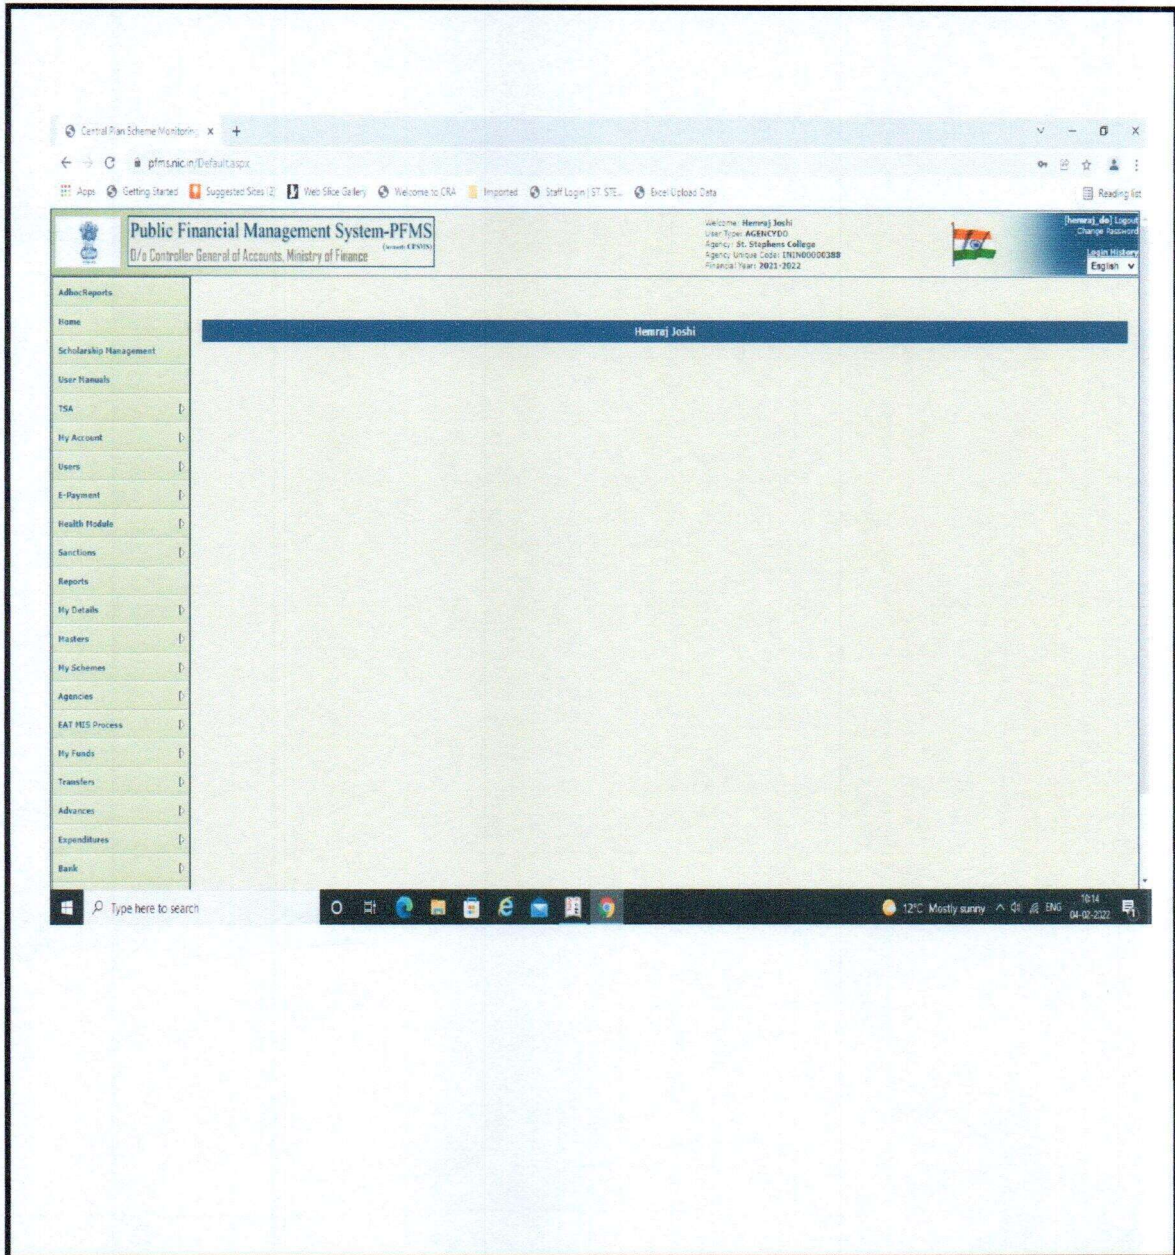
Central Plan Scheme Monitoring ×  +

pfms.nic.in/Default.aspx

Apps  Getting Started  Suggested Sites (2)  Web Slice Gallery  Welcome to CRA  Imported  Staff Login | ST. STE...  Excel Upload Data

Reading list

Public Financial Management System-PFMS
(formerly CPSMS)
O/o Controller General of Accounts, Ministry of Finance

Welcome: Hemraj Joshi
User Type: AGENCYDO
Agency: St. Stephens College
Agency Unique Code: ININ00000388
Financial Year: 2021-2022

[hemraj_do] Logout
Change Password
Login History
English

AdhocReports
Home
Scholarship Management
User Manuals
TSA
My Account
Users
E-Payment
Health Module
Sanctions
Reports
My Details
Masters
My Schemes
Agencies
EAT MIS Process
My Funds
Transfers
Advances
Expenditures
Bank

Hemraj Joshi

Type here to search

12°C Mostly sunny  ENG  10:14  04-02-2022